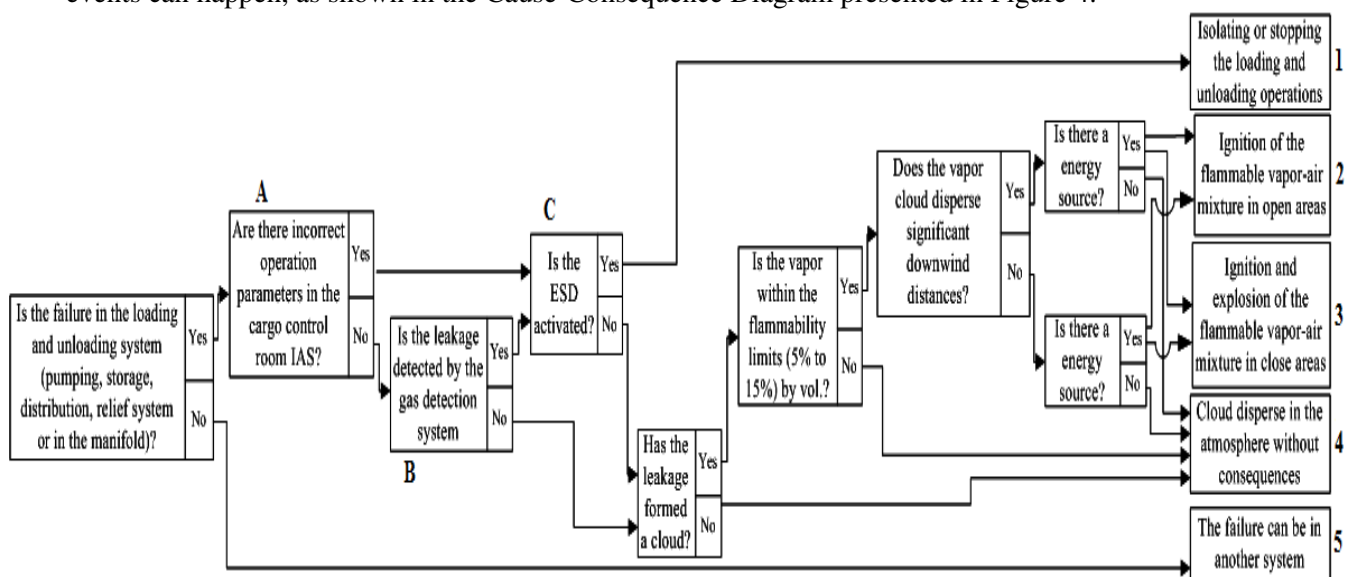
events can happen, as shown in the Cause-Consequence Diagram presented in Figure 4.

Is the failure in the loading and unloading system (pumping, storage, distribution, relief system or in the manifold)?
Yes
No

A
Are there incorrect operation parameters in the cargo control room IAS?
Yes
No

Is the leakage detected by the gas detection system
Yes
No
B

C
Is the ESD activated?
Yes
No

Has the leakage formed a cloud?
Yes
No

Is the vapor within the flammability limits (5% to 15%) by vol.?
Yes
No

Does the vapor cloud disperse significant downwind distances?
Yes
No

Is there a energy source?
Yes
No

Is there a energy source?
Yes
No

Isolating or stopping the loading and unloading operations
1

Ignition of the flammable vapor-air mixture in open areas
2

Ignition and explosion of the flammable vapor-air mixture in close areas
3

Cloud disperse in the atmosphere without consequences
4

The failure can be in another system
5